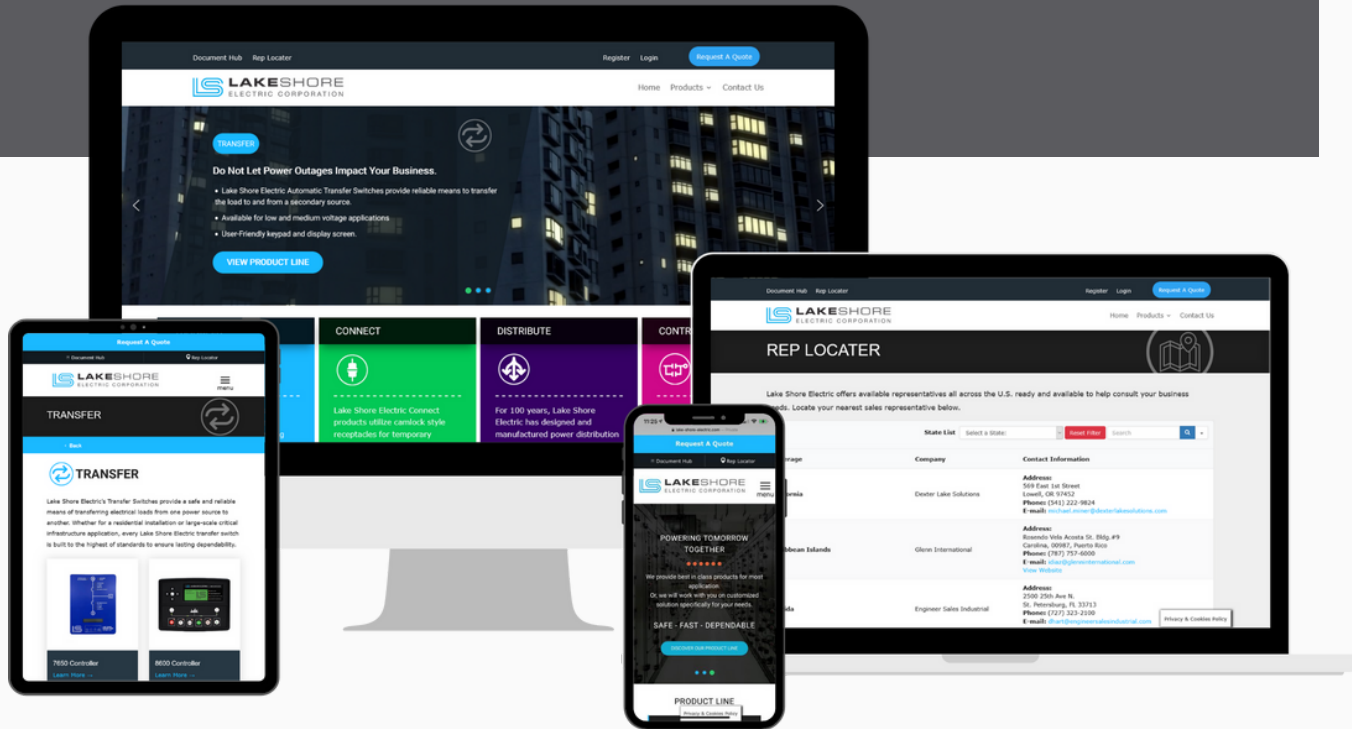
Document Hub Rep Locater Register Login Request A Quote

LAKESHORE ELECTRIC CORPORATION

Home Products Contact Us

TRANSFER

Do Not Let Power Outages Impact Your Business.

• Lake Shore Electric Automatic Transfer Switches provide reliable means to transfer the load to and from a secondary source.

• Available for low and medium voltage applications

• User-Friendly keypad and display screen.

VIEW PRODUCT LINE

CONNECT

Lake Shore Electric Connect products utilize camlock style receptacles for temporary

DISTRIBUTE

For 100 years, Lake Shore Electric has designed and manufactured power distribution

CONTR

Request A Quote

Document Hub Rep Locater

LAKESHORE ELECTRIC CORPORATION

menu

TRANSFER

‹ Back

TRANSFER

Lake Shore Electric's Transfer Switches provide a safe and reliable means of transferring electrical loads from one power source to another. Whether for a residential installation or large-scale critical infrastructure application, every Lake Shore Electric transfer switch is built to the highest of standards to ensure lasting dependability.

7650 Controller
Learn More →

8600 Controller
Learn More →

Document Hub Rep Locater Register Login Request A Quote

LAKESHORE ELECTRIC CORPORATION

Home Products Contact Us

REP LOCATER

Lake Shore Electric offers available representatives all across the U.S. ready and available to help consult your business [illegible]eeds. Locate your nearest sales representative below.

State List Select a State: Reset Filter Search

| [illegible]erage | Company | Contact Information |
|---|---|---|
| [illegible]fornia | Dexter Lake Solutions | Address: 569 East 1st Street Lowell, OR 97452 Phone: (541) 222-9824 E-mail: michael.miner@dexterlakesolutions.com |
| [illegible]bbean Islands | Glenn International | Address: Rosendo Vela Acosta St. Bldg.#9 Carolina, 00987, Puerto Rico Phone: (787) 757-6000 E-mail: sllaz@glenninternational.com View Website |
| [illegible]da | Engineer Sales Industrial | Address: 2500 25th Ave N. St. Petersburg, FL 33713 Phone: (727) 323-2100 E-mail: dhart@engineersalesindustrial.com |

Privacy & Cookies Policy

11:25

Request A Quote

Document Hub Rep Locater

LAKESHORE ELECTRIC CORPORATION

menu

POWERING TOMORROW TOGETHER

We provide best in class products for most application
Or we will work with you on customized solution specifically for your needs.

SAFE - FAST - DEPENDABLE

DISCOVER OUR PRODUCT LINE

PRODUCT LINE

Privacy & Cookies Policy